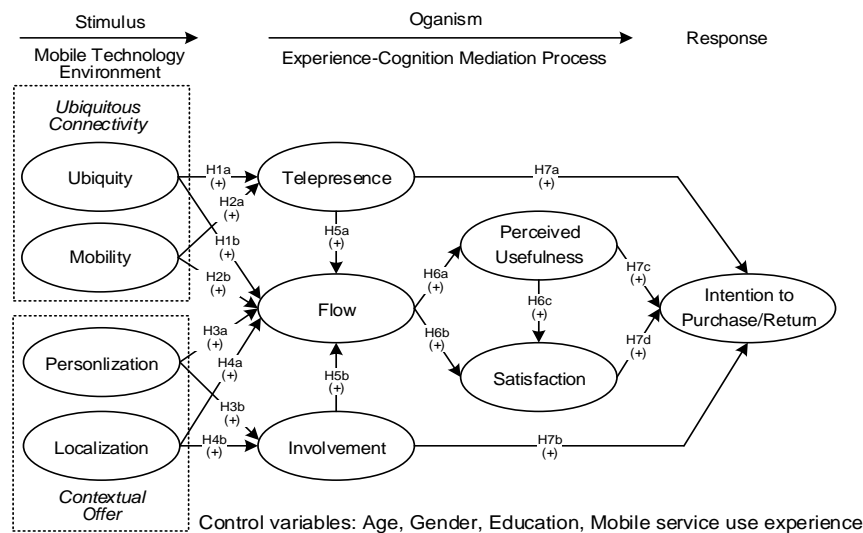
Stimulus

Mobile Technology Environment

Oganism

Experience-Cognition Mediation Process

Response

Ubiquitous Connectivity

Ubiquity

Mobility

Personlization

Localization

Contextual Offer

H1a (+)

H2a (+)

H1b (+)

H2b (+)

H3a (+)

H4a (+)

H3b (+)

H4b (+)

Telepresence

Flow

Involvement

H5a (+)

H5b (+)

H7a (+)

H7b (+)

H6a (+)

H6b (+)

Perceived Usefulness

H6c (+)

Satisfaction

H7c (+)

H7d (+)

Intention to Purchase/Return

Control variables: Age, Gender, Education, Mobile service use experience